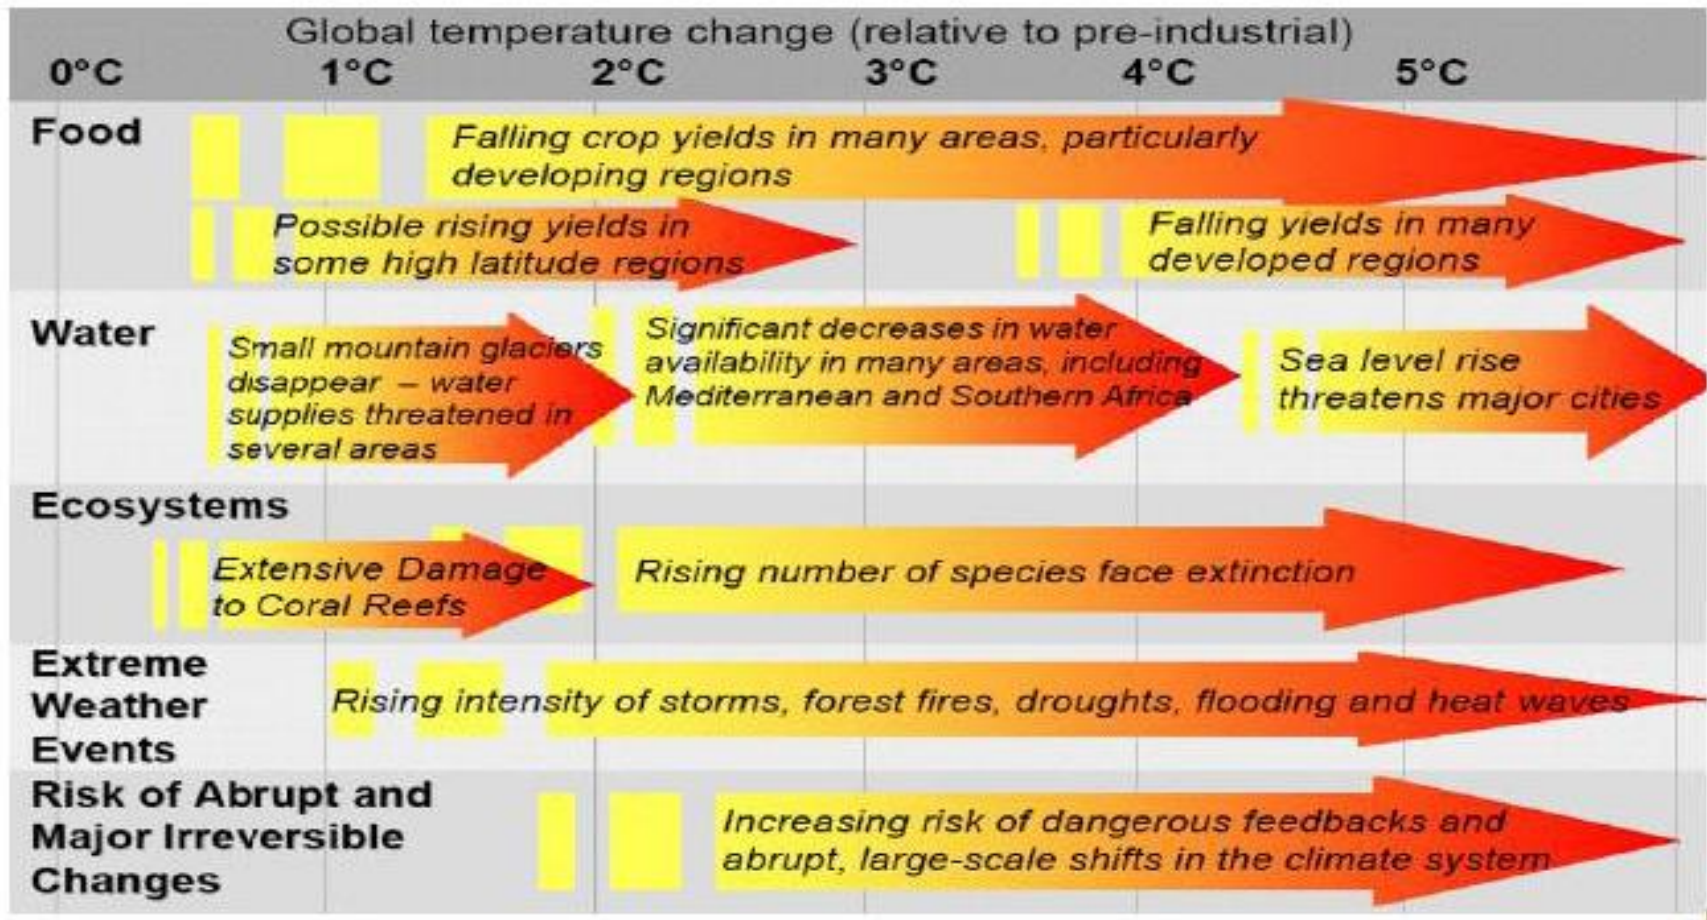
Global temperature change (relative to pre-industrial)

0°C 1°C 2°C 3°C 4°C 5°C

Food

Falling crop yields in many areas, particularly developing regions

Possible rising yields in some high latitude regions

Falling yields in many developed regions

Water

Small mountain glaciers disappear – water supplies threatened in several areas

Significant decreases in water availability in many areas, including Mediterranean and Southern Africa

Sea level rise threatens major cities

Ecosystems

Extensive Damage to Coral Reefs

Rising number of species face extinction

Extreme Weather Events

Rising intensity of storms, forest fires, droughts, flooding and heat waves

Risk of Abrupt and Major Irreversible Changes

Increasing risk of dangerous feedbacks and abrupt, large-scale shifts in the climate system